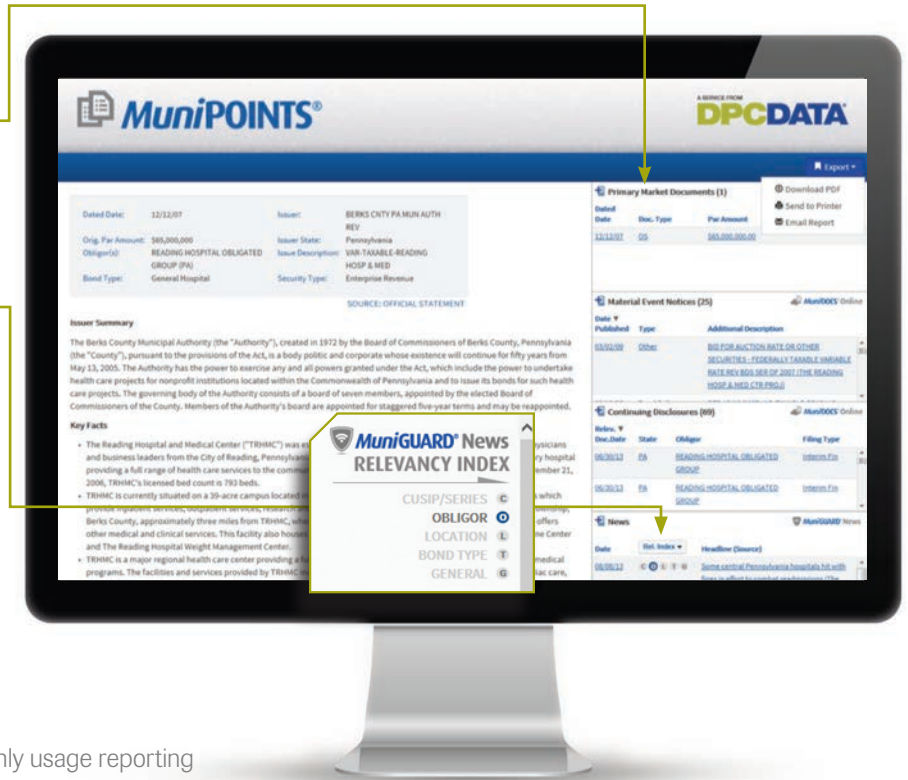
MuniPOINTS®

A SERVICE FROM DPCDATA

Export ▾

Download PDF
Send to Printer
Email Report

| Dated Date: | 12/12/07 | Issuer: | BERKS CNTY PA MUN AUTH REV |
|---|---|---|---|
| Orig. Par Amount: | $65,000,000 | Issuer State: | Pennsylvania |
| Obligor(s): | READING HOSPITAL OBLIGATED GROUP (PA) | Issue Description: | VAR-TAXABLE-READING HOSP & MED |
| Bond Type: | General Hospital | Security Type: | Enterprise Revenue |

SOURCE: OFFICIAL STATEMENT

Issuer Summary

The Berks County Municipal Authority (the "Authority"), created in 1972 by the Board of Commissioners of Berks County, Pennsylvania (the "County"), pursuant to the provisions of the Act, is a body politic and corporate whose existence will continue for fifty years from May 13, 2005. The Authority has the power to exercise any and all powers granted under the Act, which include the power to undertake health care projects for nonprofit institutions located within the Commonwealth of Pennsylvania and to issue its bonds for such health care projects. The governing body of the Authority consists of a board of seven members, appointed by the elected Board of Commissioners of the County. Members of the Authority's board are appointed for staggered five-year terms and may be reappointed.

Key Facts

• The Reading Hospital and Medical Center ("TRHMC") was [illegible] physicians and business leaders from the City of Reading, Pennsylvania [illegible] hospital providing a full range of health care services to the commu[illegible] ember 21, 2006, TRHMC's licensed bed count is 793 beds.
• TRHMC is currently situated on a 39-acre campus located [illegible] which provide inpatient services, outpatient services, research a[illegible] Berks County, approximately three miles from TRHMC, whe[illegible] offers other medical and clinical services. This facility also houses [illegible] me Center and The Reading Hospital Weight Management Center.
• TRHMC is a major regional health care center providing a f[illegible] medical programs. The facilities and services provided by TRHMC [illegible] iac care,

MuniGUARD® News
RELEVANCY INDEX
CUSIP/SERIES C
OBLIGOR O
LOCATION L
BOND TYPE T
GENERAL G

Primary Market Documents (1)

| Dated Date | Doc. Type | Par Amount |
|---|---|---|
| 12/12/07 | OS | $65,000,000.00 |

Material Event Notices (25) MuniDOCS Online

| Date Published | Type | Additional Description |
|---|---|---|
| 03/02/09 | Other | BID FOR AUCTION RATE OR OTHER SECURITIES - FEDERALLY TAXABLE VARIABLE RATE REV BDS SER OF 2007 (THE READING HOSP & MED CTR PROJ) |

Continuing Disclosures (69) MuniDOCS Online

| Relev. Doc.Date | State | Obligor | Filing Type |
|---|---|---|---|
| 08/30/13 | PA | READING HOSPITAL OBLIGATED GROUP | Interim Fin |
| 06/20/13 | PA | READING HOSPITAL OBLIGATED GROUP | Interim Fin |

News MuniGUARD News

| Date | Rel. Index | Headline (Source) |
|---|---|---|
| 08/08/13 | C O L T G | Some central Pennsylvania hospitals hit with fines in effort to combat readmissions (The |

nly usage reporting